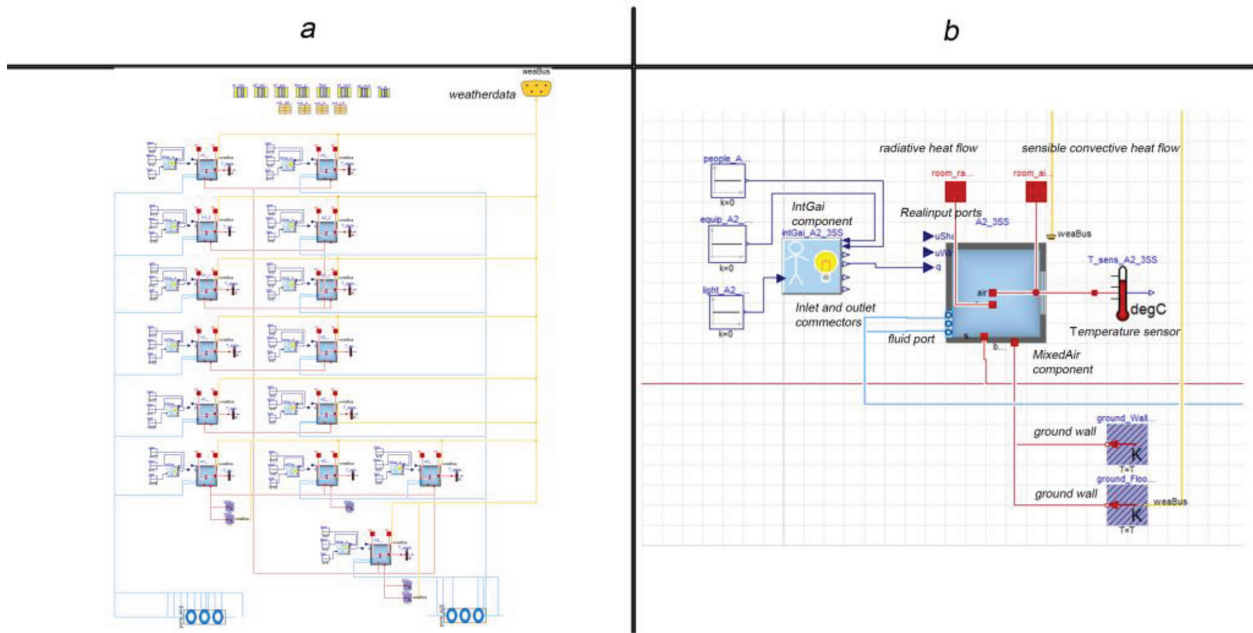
a

b

weaBus

weatherdata

radiative heat flow

sensible convective heat flow

people_A...

k=0

equip_A2...

k=0

light_A2...

k=0

IntGai component

intGai_A2_3SS

Inlet and outlet commectors

room_ra...

room_ai...

Realinput ports

weaBus

A2_3SS

uSha

uWin

qGai

air

T_sens_A2_3SS

degC

Temperature sensor

fluid port

b...

MixedAir component

ground wall

ground_Wall...

K

T=T

ground wall

ground_Floo...

K

T=T

weaBus